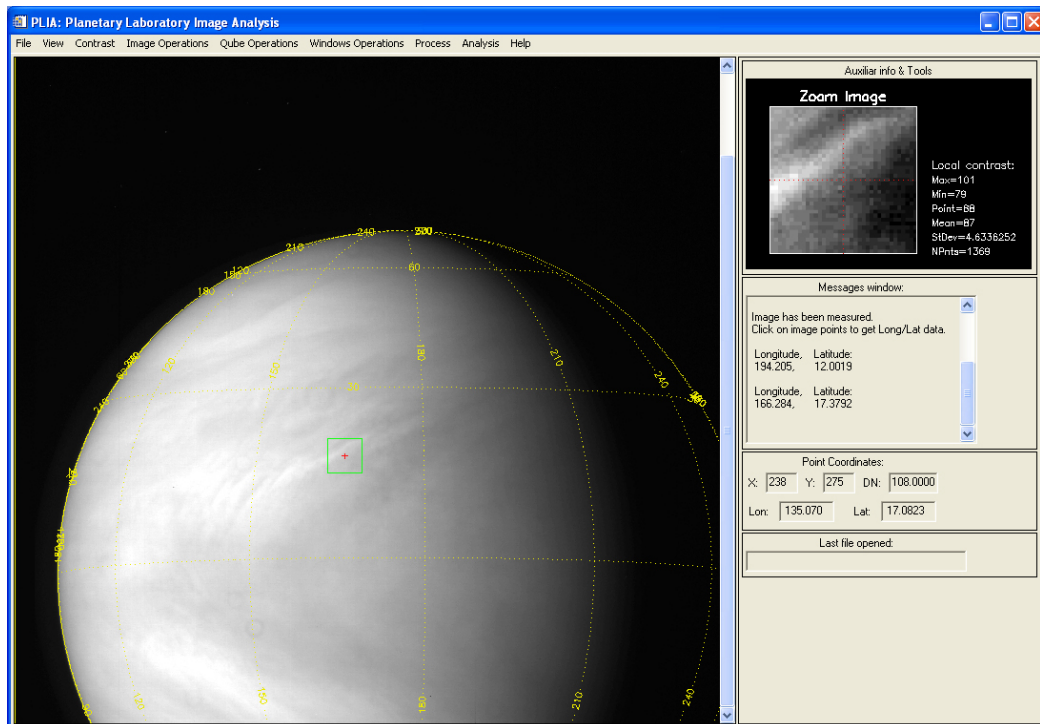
PLIA: Planetary Laboratory Image Analysis

File View Contrast Image Operations Qube Operations Windows Operations Process Analysis Help

240 270 210 120 180 60 180 210 240 30 150 150 300 240 210 150 180 210 240

Auxiliar info & Tools

Zoom Image

Local contrast:
Max=101
Min=79
Point=88
Mean=87
StDev=4.6336252
NPnts=1369

Messages window:

Image has been measured.
Click on image points to get Long/Lat data.

Longitude, Latitude:
194.205, 12.0019

Longitude, Latitude:
166.284, 17.3792

Point Coordinates:

X: 238 Y: 275 DN: 108.0000

Lon: 135.070 Lat: 17.0823

Last file opened: